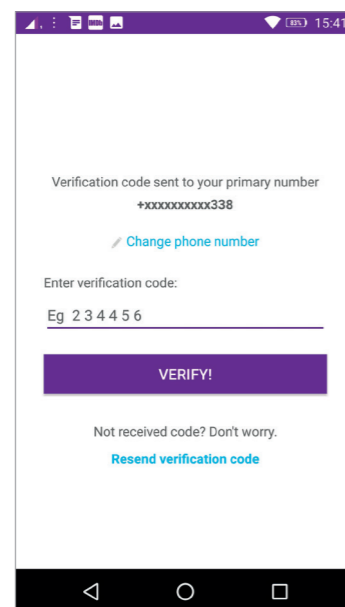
83% 15:41

Verification code sent to your primary number
+xxxxxxxxxx338

Change phone number

Enter verification code:

Eg 2 3 4 4 5 6

VERIFY!

Not received code? Don't worry.

Resend verification code